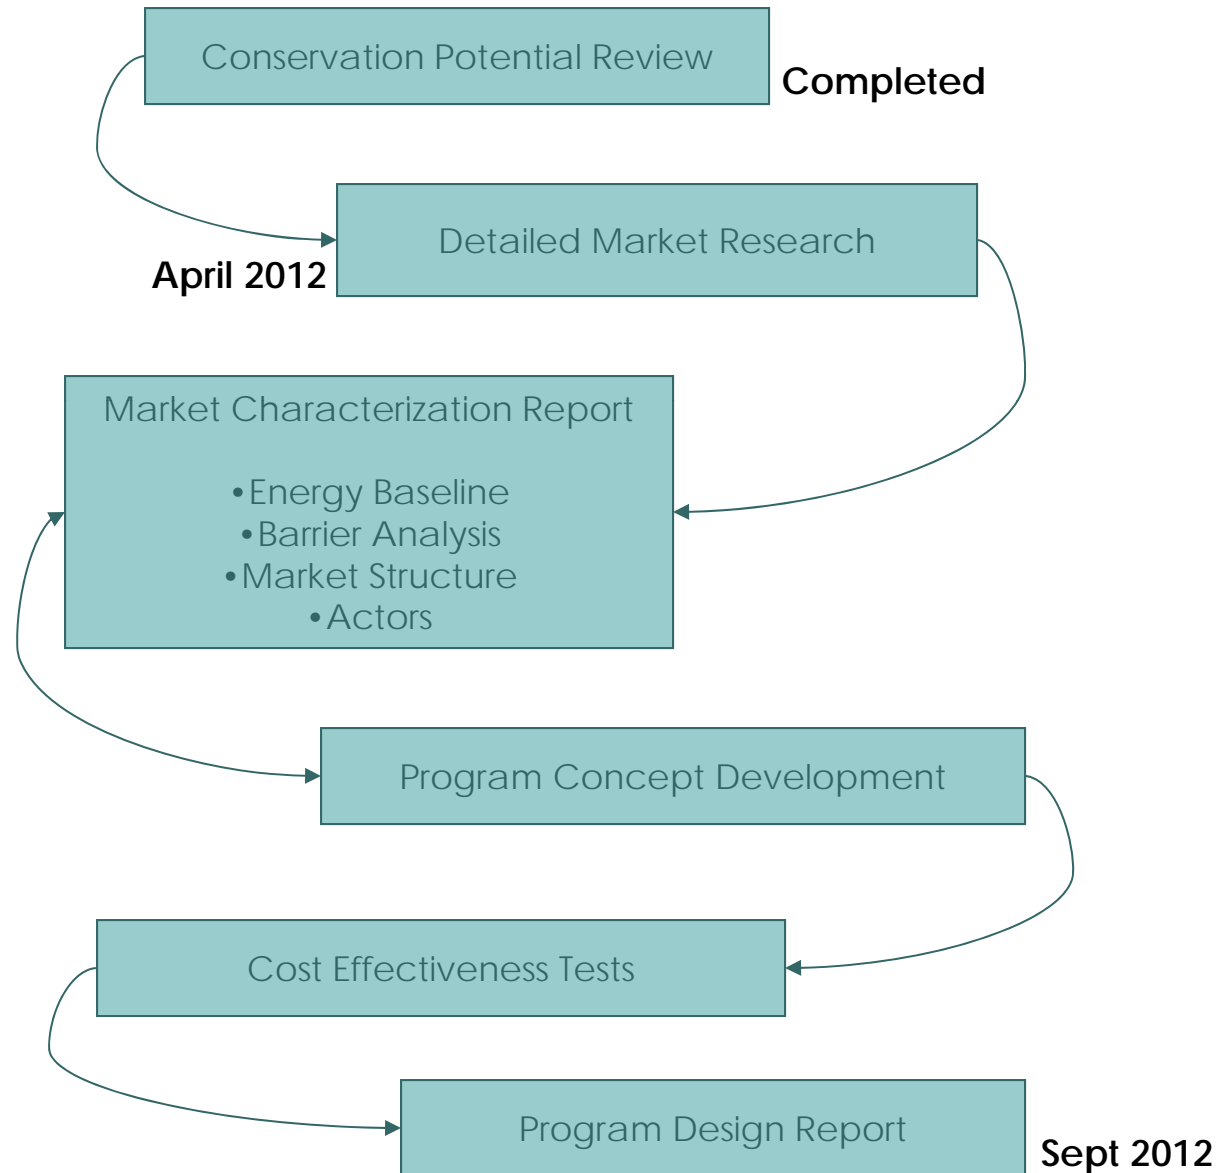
Conservation Potential Review

Completed

Detailed Market Research

April 2012

Market Characterization Report

•Energy Baseline
•Barrier Analysis
•Market Structure
•Actors

Program Concept Development

Cost Effectiveness Tests

Program Design Report

Sept 2012